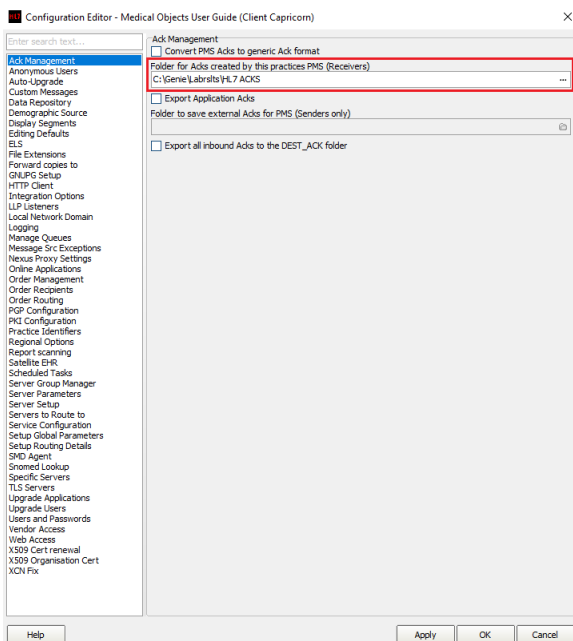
Configuration Editor - Medical Objects User Guide (Client Capricorn)

Enter search text...

Ack Management
Anonymous Users
Auto-Upgrade
Custom Messages
Data Repository
Demographic Source
Display Segments
Editing Defaults
ELS
File Extensions
Forward copies to
GNUPG Setup
HTTP Client
Integration Options
LLP Listeners
Local Network Domain
Logging
Manage Queues
Message Src Exceptions
Nexus Proxy Settings
Online Applications
Order Management
Order Recipients
Order Routing
PGP Configuration
PKI Configuration
Practice Identifiers
Regional Options
Report scanning
Satellite EHR
Scheduled Tasks
Server Group Manager
Server Parameters
Server Setup
Servers to Route to
Service Configuration
Setup Global Parameters
Setup Routing Details
SMD Agent
Snomed Lookup
Specific Servers
TLS Servers
Upgrade Applications
Upgrade Users
Users and Passwords
Vendor Access
Web Access
X509 Cert renewal
X509 Organisation Cert
XCN Fix

Ack Management
Convert PMS Acks to generic Ack format
Folder for Acks created by this practices PMS (Receivers)
C:\Genie\Labrslts\HL7 ACKS
...
Export Application Acks
Folder to save external Acks for PMS (Senders only)
Export all inbound Acks to the DEST_ACK folder

Help
Apply
OK
Cancel